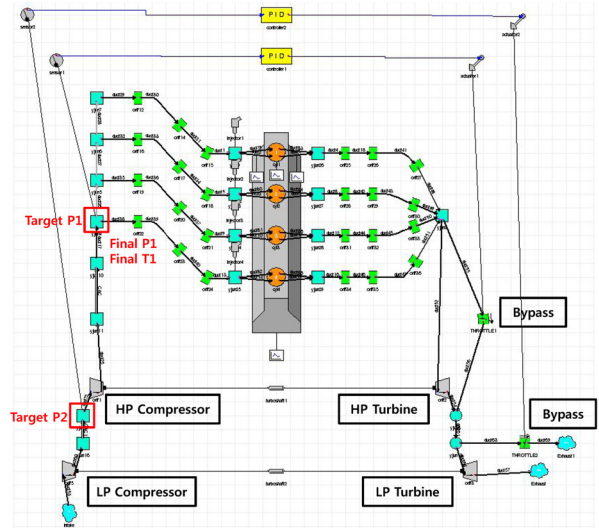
sensor2
PID
controller2
actuator2
sensor1
PID
controller1
actuator1
Target P1
Final P1
Final T1
Bypass
THROTTLE1
HP Compressor
HP Turbine
Target P2
Bypass
THROTTLE2
Exhaust1
turboshaft1
turboshaft2
LP Compressor
LP Turbine
Exhaust
Intake